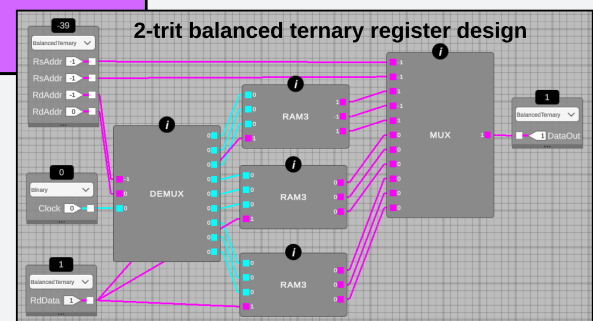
2-trit balanced ternary register design

-39
BalancedTernary
RsAddr 1
RsAddr 1
RdAddr -1
RdAddr 0

0
Binary
Clock 0

1
BalancedTernary
RdData 1

i
DEMUX
-1
0
0
0
0
0
0
0
0
0
0
0
0

i
RAM3
0
0
0
1
1
-1
1

i
RAM3
0
0
0
1
0
0
0

i
RAM3
0
0
0
1
0
0
0

i
MUX
1
1
1
1
0
0
0
0
0
0
0
1

1
BalancedTernary
1 DataOut